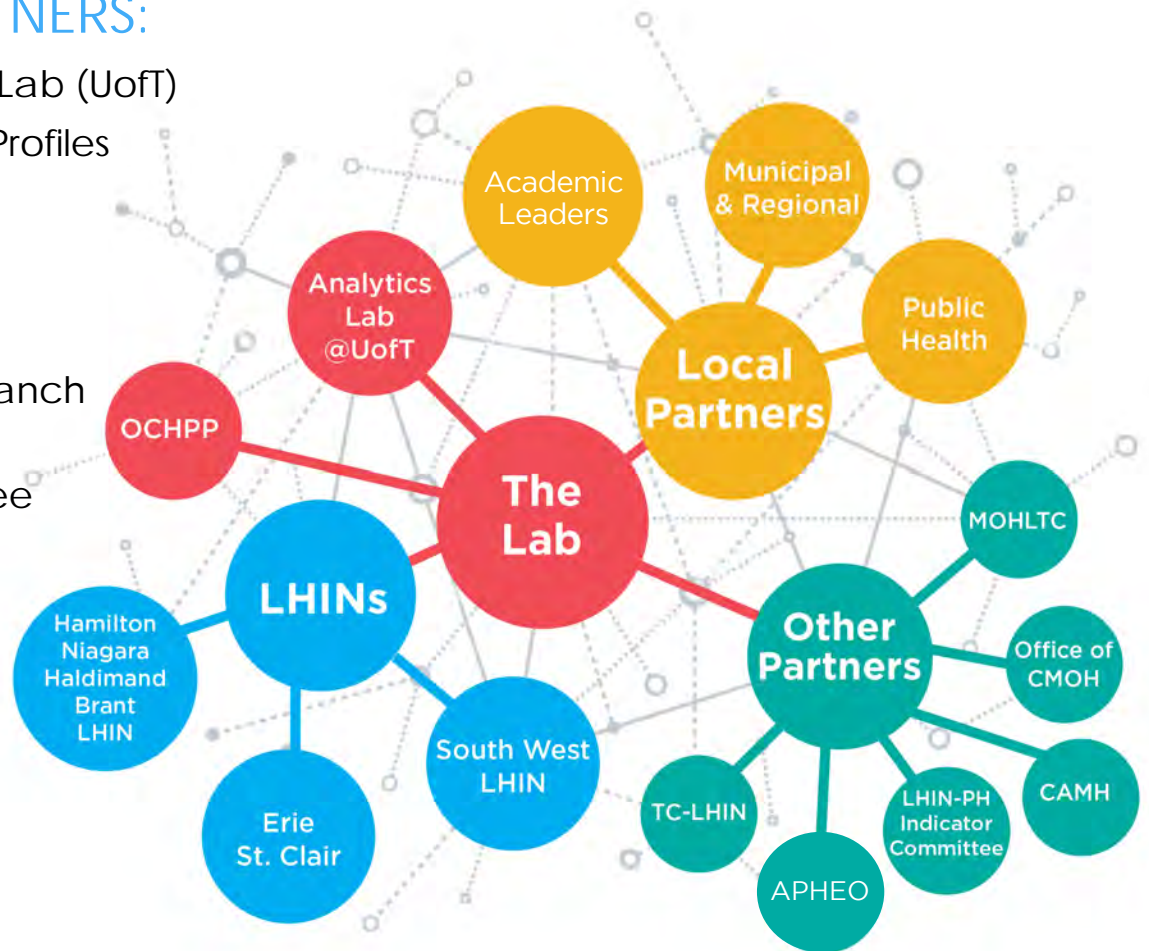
NERS:

Lab (UofT)

Profiles

anch

ee

Academic Leaders

Municipal & Regional

Analytics Lab @UofT

Public Health

Local Partners

OCHPP

The Lab

MOHLTC

LHINs

Other Partners

Hamilton Niagara Haldimand Brant LHIN

Office of CMOH

South West LHIN

CAMH

Erie St. Clair

TC-LHIN

LHIN-PH Indicator Committee

APHEO